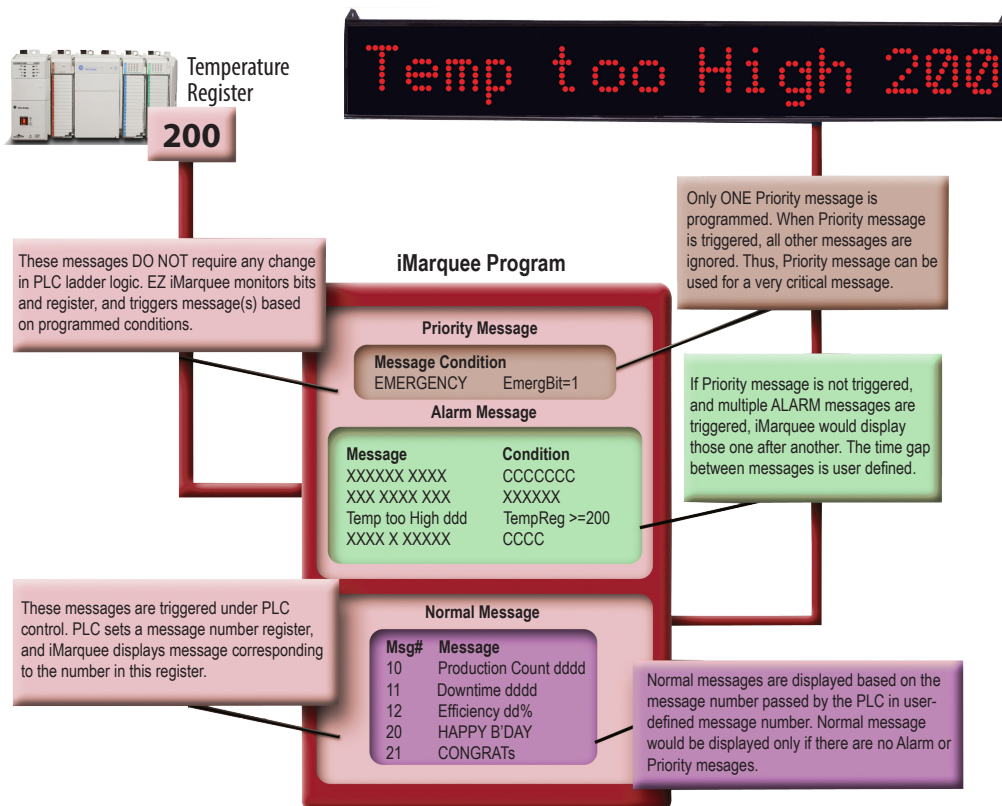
Temp too High 200

Temperature Register

200

These messages DO NOT require any change in PLC ladder logic. EZ iMarquee monitors bits and register, and triggers message(s) based on programmed conditions.

iMarquee Program

Only ONE Priority message is programmed. When Priority message is triggered, all other messages are ignored. Thus, Priority message can be used for a very critical message.

Priority Message

| Message | Condition |
|---|---|
| EMERGENCY | EmergBit=1 |

Alarm Message

| Message | Condition |
|---|---|
| XXXXXX XXXX | CCCCCCC |
| XXX XXXX XXX | XXXXXX |
| Temp too High ddd | TempReg >=200 |
| XXXX X XXXXX | CCCC |

If Priority message is not triggered, and multiple ALARM messages are triggered, iMarquee would display those one after another. The time gap between messages is user defined.

These messages are triggered under PLC control. PLC sets a message number register, and iMarquee displays message corresponding to the number in this register.

Normal Message

| Msg# | Message |
|---|---|
| 10 | Production Count dddd |
| 11 | Downtime dddd |
| 12 | Efficiency dd% |
| 20 | HAPPY B'DAY |
| 21 | CONGRATs |

Normal messages are displayed based on the message number passed by the PLC in user-defined message number. Normal message would be displayed only if there are no Alarm or Priority mesages.